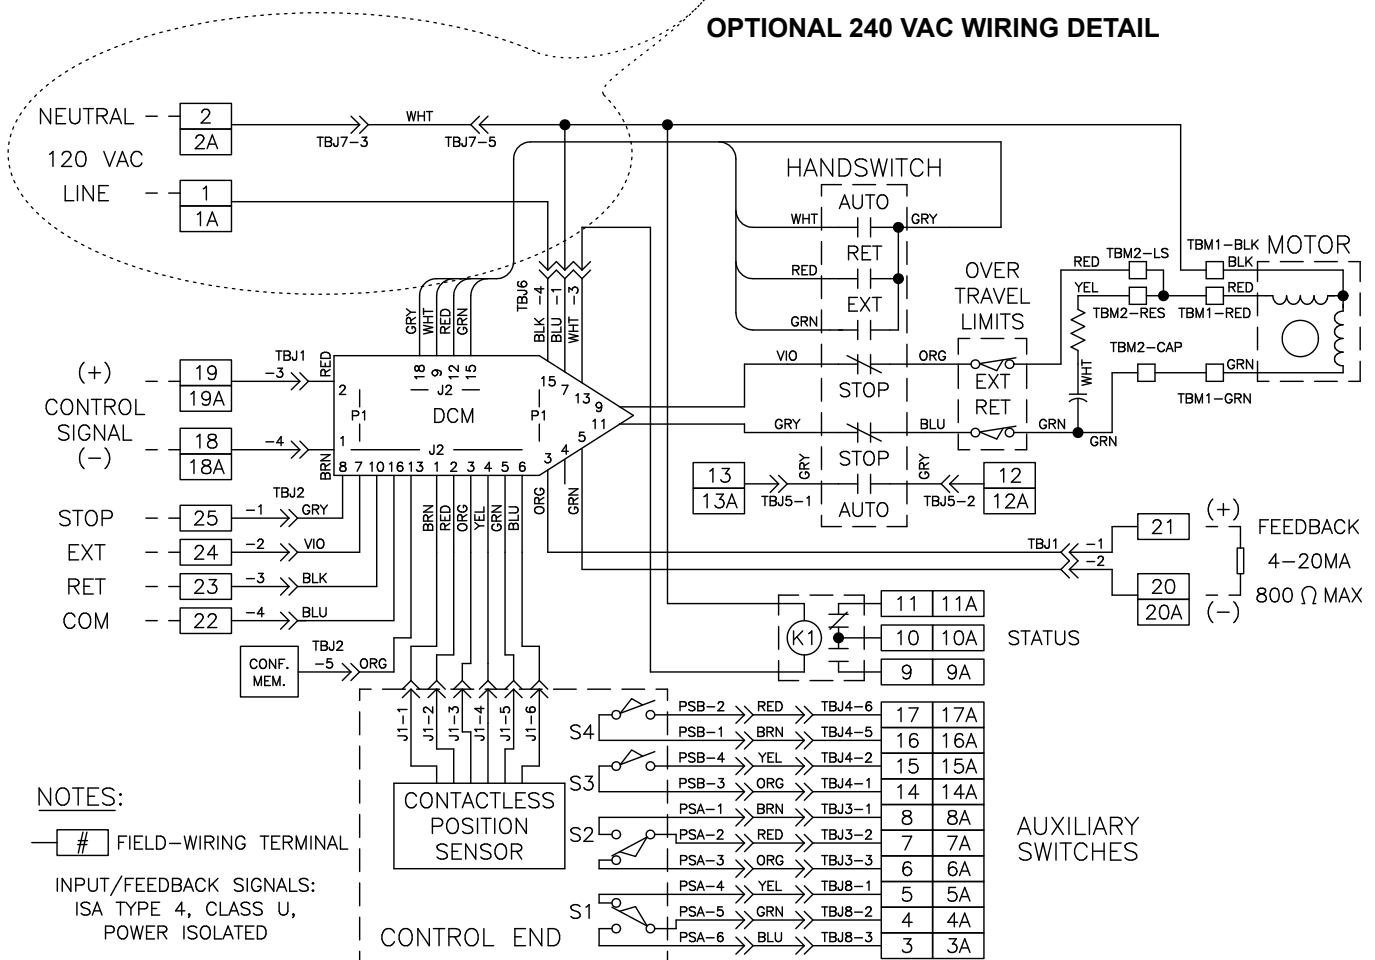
OPTIONAL 240 VAC WIRING DETAIL

NEUTRAL 2 2A
120 VAC
LINE 1 1A

WHT
TBJ7-3 TBJ7-5

HANDSWITCH
AUTO
WHT GRY
RET
RED
EXT
GRN

TBJ6
BLK -4
BLU -1
WHT -3

GRY WHT RED GRN

OVER TRAVEL LIMITS
RED TBM2-LS
YEL
TBM2-RES
WHT
TBM2-CAP
TBM1-BLK BLK
TBM1-RED RED
TBM1-GRN GRN
MOTOR

(+) 19 19A
TBJ1 -3 RED
CONTROL SIGNAL
(–) 18 18A
-4 BRN

2
1
P1
18 9 12 15
J2
DCM
J2
15 7 13 9 11 5 3 4
P1
8 7 10 16 13 1 2 3 4 5 6

VIO ORG
STOP
EXT
RET
GRY BLU GRN
GRN
STOP

13 13A
GRY
TBJ5-1
AUTO
GRY
TBJ5-2
12 12A

STOP 25
TBJ2 -1 GRY
EXT 24 -2 VIO
RET 23 -3 BLK
COM 22 -4 BLU

BRN RED ORG YEL GRN BLU
ORG GRN

TBJ1 -1 -2
21
20 20A
(+)
(–)
FEEDBACK 4-20MA 800 $\Omega$ MAX

K1
11 11A
10 10A STATUS
9 9A

CONF. MEM.
TBJ2 -5 ORG

J1-1 J1-2 J1-3 J1-4 J1-5 J1-6

CONTACTLESS POSITION SENSOR

S4
PSB-2 RED TBJ4-6 17 17A
PSB-1 BRN TBJ4-5 16 16A
S3
PSB-4 YEL TBJ4-2 15 15A
PSB-3 ORG TBJ4-1 14 14A
S2
PSA-1 BRN TBJ3-1 8 8A
PSA-2 RED TBJ3-2 7 7A
PSA-3 ORG TBJ3-3 6 6A
S1
PSA-4 YEL TBJ8-1 5 5A
PSA-5 GRN TBJ8-2 4 4A
PSA-6 BLU TBJ8-3 3 3A

AUXILIARY SWITCHES

CONTROL END

NOTES:
# FIELD-WIRING TERMINAL
INPUT/FEEDBACK SIGNALS: ISA TYPE 4, CLASS U, POWER ISOLATED